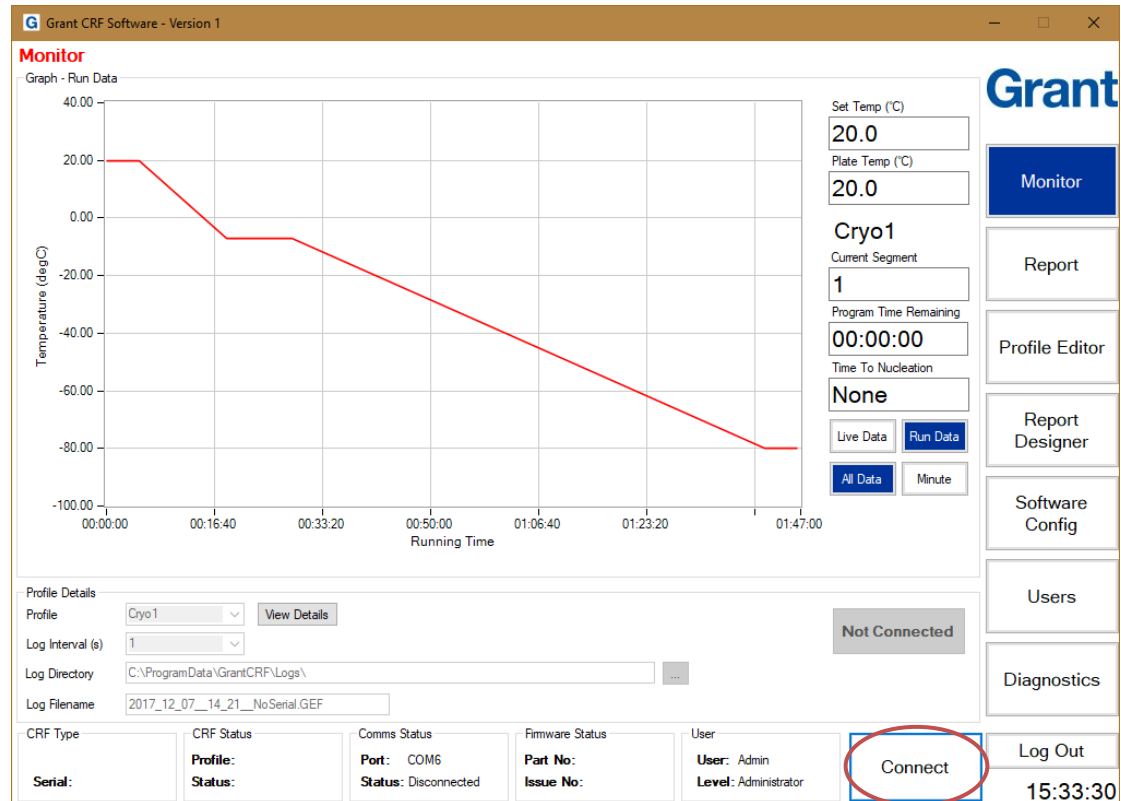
G Grant CRF Software - Version 1

Monitor

Graph - Run Data

40.00
20.00
0.00
-20.00
-40.00
-60.00
-80.00
-100.00

Temperature (degC)

00:00:00
00:16:40
00:33:20
00:50:00
01:06:40
01:23:20
01:47:00

Running Time

Set Temp (°C)
20.0
Plate Temp (°C)
20.0
Cryo1
Current Segment
1
Program Time Remaining
00:00:00
Time To Nucleation
None

Live Data
Run Data
All Data
Minute

Grant

Monitor
Report
Profile Editor
Report Designer
Software Config
Users
Diagnostics
Log Out
15:33:30

Profile Details
Profile Cryo1 View Details
Log Interval (s) 1
Log Directory C:\ProgramData\GrantCRF\Logs\ ...
Log Filename 2017_12_07__14_21__NoSerial.GEF

Not Connected

CRF Type
Serial:

CRF Status
Profile:
Status:

Comms Status
Port: COM6
Status: Disconnected

Firmware Status
Part No:
Issue No:

User
User: Admin
Level: Administrator

Connect